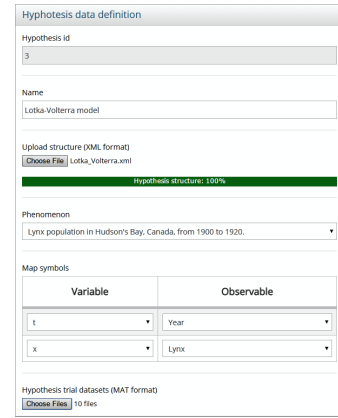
Hyphotesis data definition

Hypothesis id

3

Name

Lotka-Volterra model

Upload structure (XML format)

Choose File Lotka_Volterra.xml

Hypothesis structure: 100%

Phenomenon

Lynx population in Hudson's Bay, Canada, from 1900 to 1920.

Map symbols

| Variable | Observable |
|---|---|
| t | Year |
| x | Lynx |

Hypothesis trial datasets (MAT format)

Choose Files 10 files